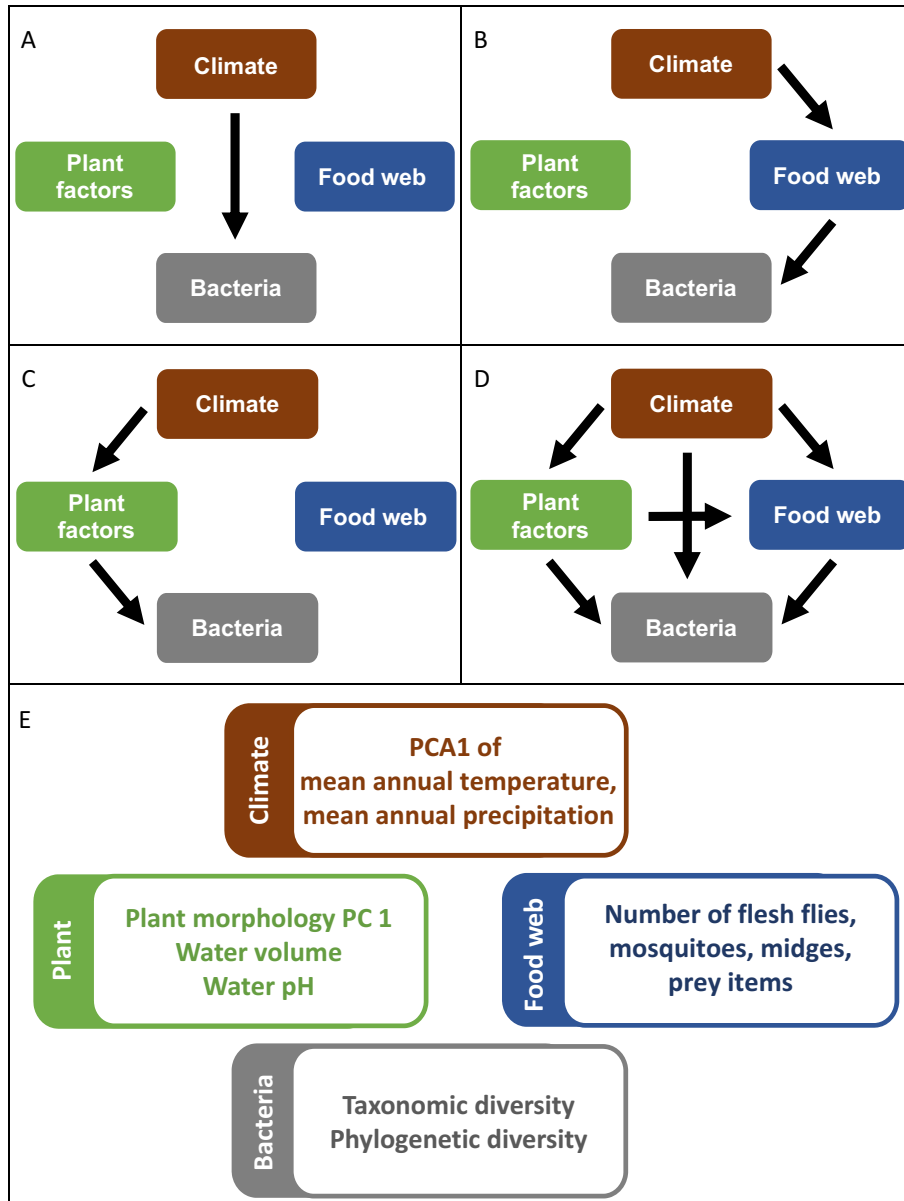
A

Climate

Plant factors

Food web

Bacteria

B

Climate

Plant factors

Food web

Bacteria

C

Climate

Plant factors

Food web

Bacteria

D

Climate

Plant factors

Food web

Bacteria

E

Climate

PCA1 of mean annual temperature, mean annual precipitation

Plant

Plant morphology PC 1
Water volume
Water pH

Food web

Number of flesh flies, mosquitoes, midges, prey items

Bacteria

Taxonomic diversity
Phylogenetic diversity